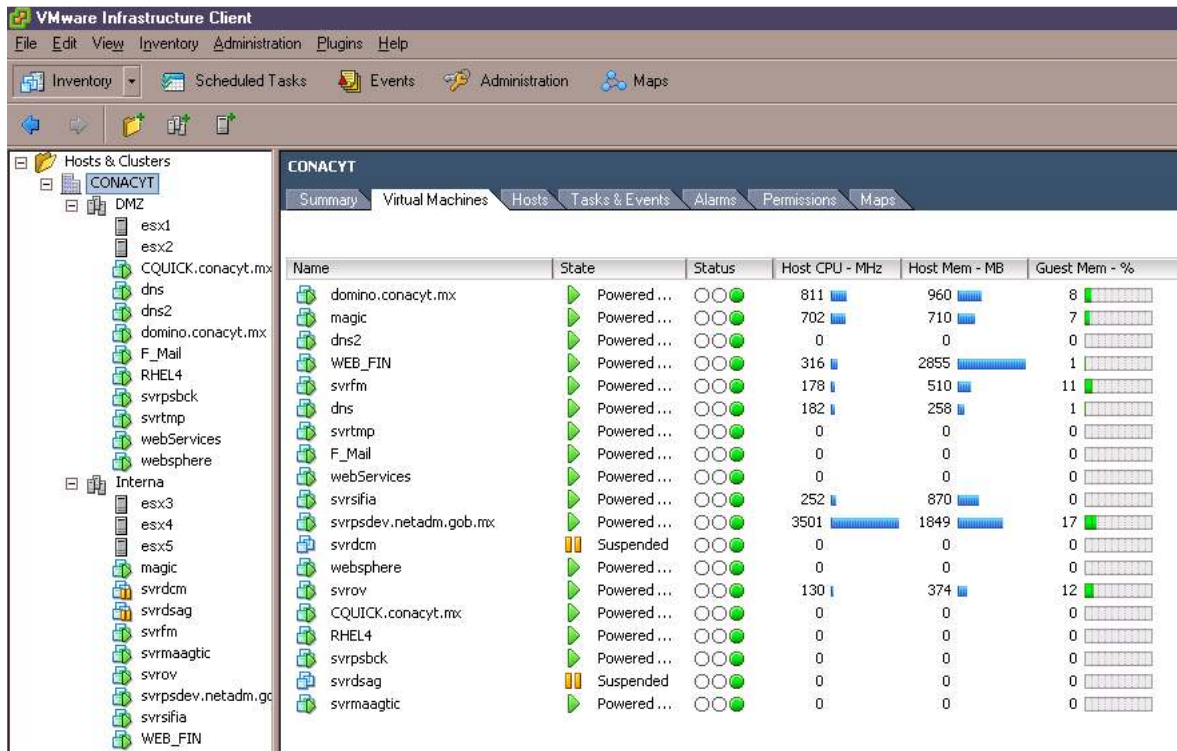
VMware Infrastructure Client

File Edit View Inventory Administration Plugins Help

Inventory Scheduled Tasks Events Administration Maps

Hosts & Clusters
CONACYT
DMZ
esx1
esx2
CQUICK.conacyt.mx
dns
dns2
domino.conacyt.mx
F_Mail
RHEL4
svrpsbck
svrtmp
webServices
websphere
Interna
esx3
esx4
esx5
magic
svrdcm
svrdsag
svrfm
svrmaagtic
svrov
svrpsdev.netadm.gc
svrsifia
WEB_FIN

CONACYT

Summary Virtual Machines Hosts Tasks & Events Alarms Permissions Maps

| Name | State | Status | Host CPU - MHz | Host Mem - MB | Guest Mem - % |
|---|---|---|---|---|---|
| domino.conacyt.mx | Powered ... | | 811 | 960 | 8 |
| magic | Powered ... | | 702 | 710 | 7 |
| dns2 | Powered ... | | 0 | 0 | 0 |
| WEB_FIN | Powered ... | | 316 | 2855 | 1 |
| svrfm | Powered ... | | 178 | 510 | 11 |
| dns | Powered ... | | 182 | 258 | 1 |
| svrtmp | Powered ... | | 0 | 0 | 0 |
| F_Mail | Powered ... | | 0 | 0 | 0 |
| webServices | Powered ... | | 0 | 0 | 0 |
| svrsifia | Powered ... | | 252 | 870 | 0 |
| svrpsdev.netadm.gob.mx | Powered ... | | 3501 | 1849 | 17 |
| svrdcm | Suspended | | 0 | 0 | 0 |
| websphere | Powered ... | | 0 | 0 | 0 |
| svrov | Powered ... | | 130 | 374 | 12 |
| CQUICK.conacyt.mx | Powered ... | | 0 | 0 | 0 |
| RHEL4 | Powered ... | | 0 | 0 | 0 |
| svrpsbck | Powered ... | | 0 | 0 | 0 |
| svrdsag | Suspended | | 0 | 0 | 0 |
| svrmaagtic | Powered ... | | 0 | 0 | 0 |